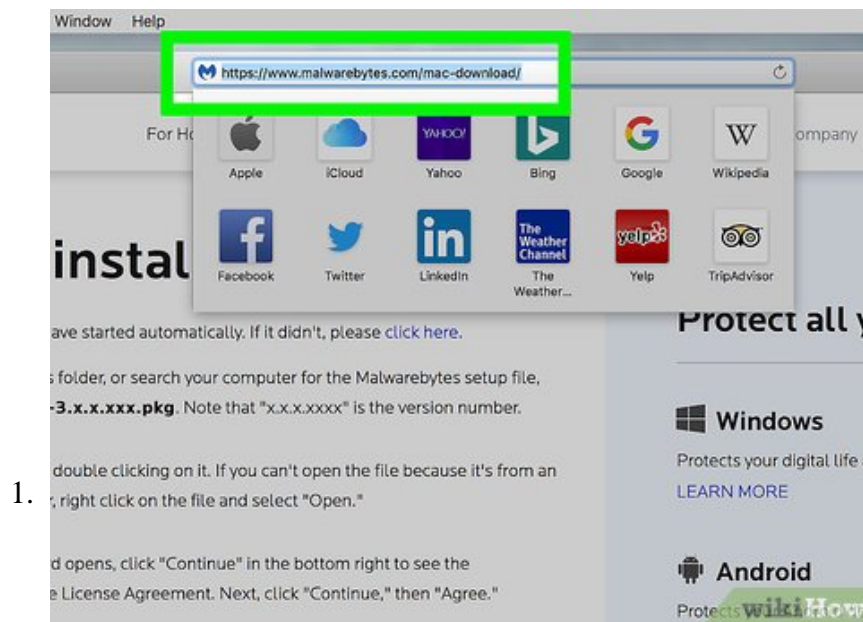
Window Help

https://www.malwarebytes.com/mac-download/

For Ho

ompany

YAHOO!

Apple iCloud Yahoo Bing Google Wikipedia

The Weather Channel

yelp

Facebook Twitter LinkedIn The Weather... Yelp TripAdvisor

instal

ave started automatically. If it didn't, please click here.

s folder, or search your computer for the Malwarebytes setup file, -3.x.x.xxx.pkg. Note that "x.x.x.xxxx" is the version number.

double clicking on it. If you can't open the file because it's from an , right click on the file and select "Open."

d opens, click "Continue" in the bottom right to see the License Agreement. Next, click "Continue," then "Agree."

Protect all y

Windows

Protects your digital life

LEARN MORE

Android

Protects

wikiHow

1.